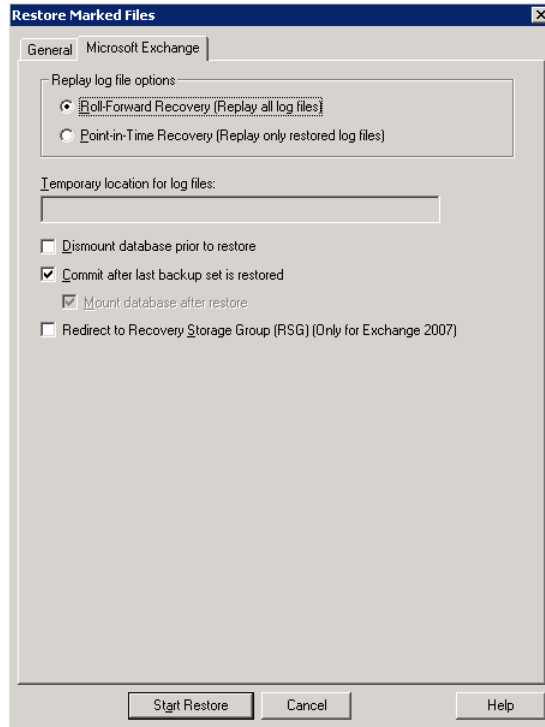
Restore Marked Files

General | Microsoft Exchange

Replay log file options

Roll-Forward Recovery (Replay all log files)

Point-in-Time Recovery (Replay only restored log files)

Temporary location for log files:

Dismount database prior to restore

Commit after last backup set is restored

Mount database after restore

Redirect to Recovery Storage Group (RSG) (Only for Exchange 2007)

Start Restore | Cancel | Help